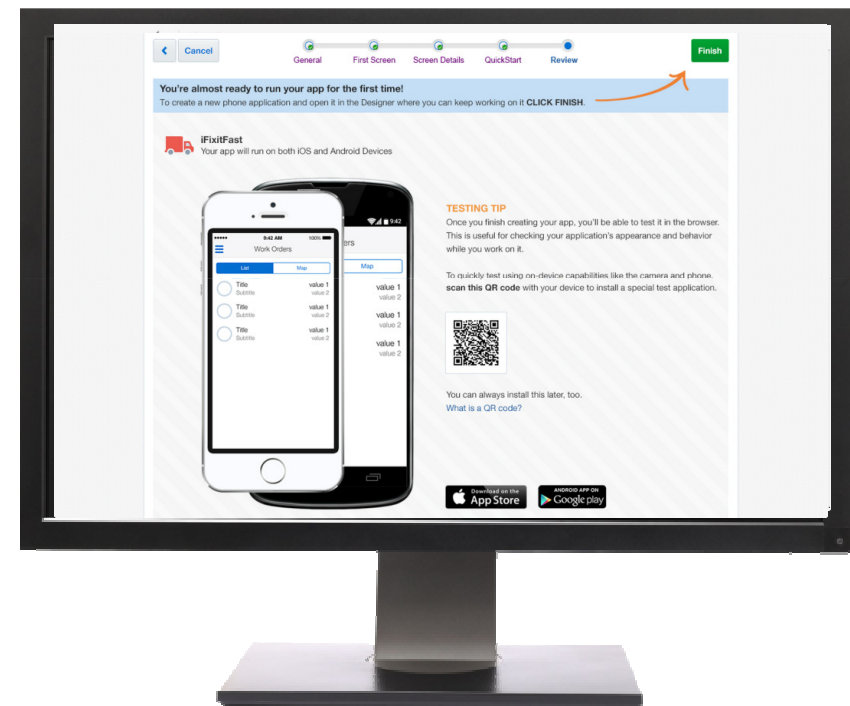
Cancel

General First Screen Screen Details QuickStart Review

Finish

You're almost ready to run your app for the first time!
To create a new phone application and open it in the Designer where you can keep working on it CLICK FINISH.

iFixitFast
Your app will run on both iOS and Android Devices

9:42 AM 100%
Work Orders
List Map
Title Subtitle value 1 value 2
Title Subtitle value 1 value 2
Title Subtitle value 1 value 2

9:42
ers
Map
value 1 value 2
value 1 value 2
value 1 value 2

TESTING TIP
Once you finish creating your app, you'll be able to test it in the browser. This is useful for checking your application's appearance and behavior while you work on it.

To quickly test using on-device capabilities like the camera and phone, scan this QR code with your device to install a special test application.

You can always install this later, too.
What is a QR code?

Download on the App Store
ANDROID APP ON Google play